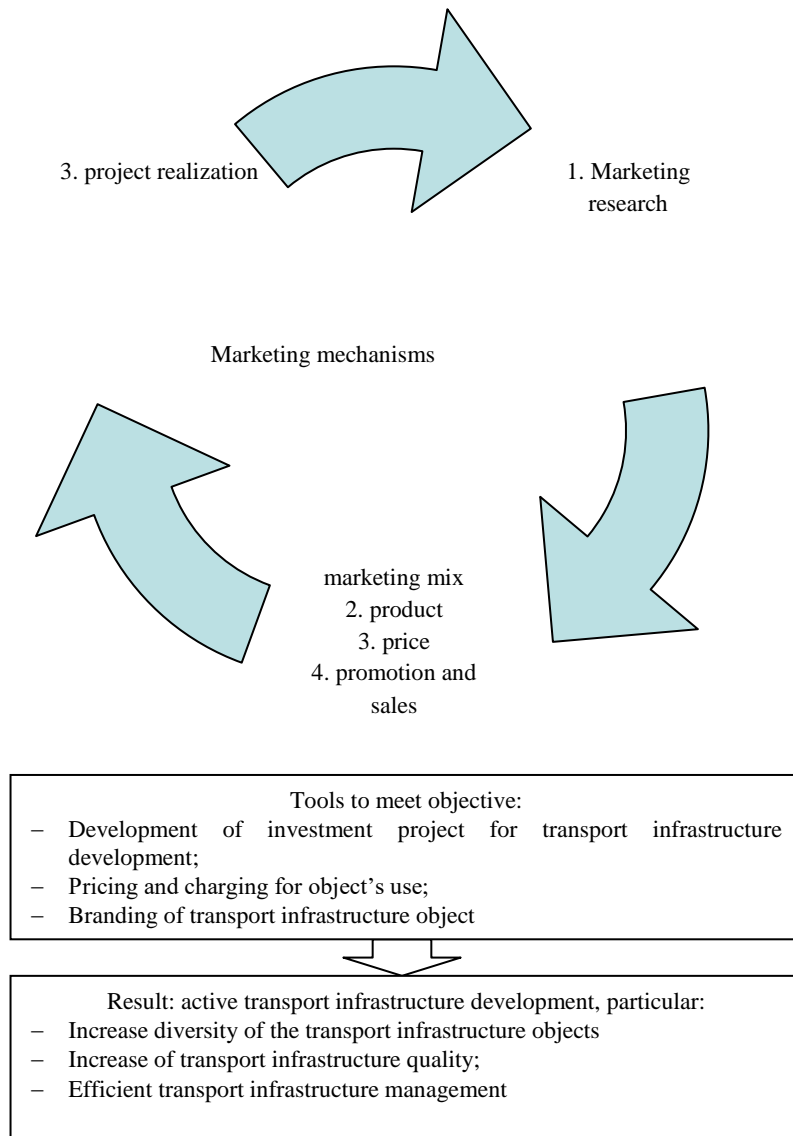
3. project realization

1. Marketing research

Marketing mechanisms

marketing mix
2. product
3. price
4. promotion and sales

Tools to meet objective:
– Development of investment project for transport infrastructure development;
– Pricing and charging for object's use;
– Branding of transport infrastructure object

Result: active transport infrastructure development, particular:
– Increase diversity of the transport infrastructure objects
– Increase of transport infrastructure quality;
– Efficient transport infrastructure management